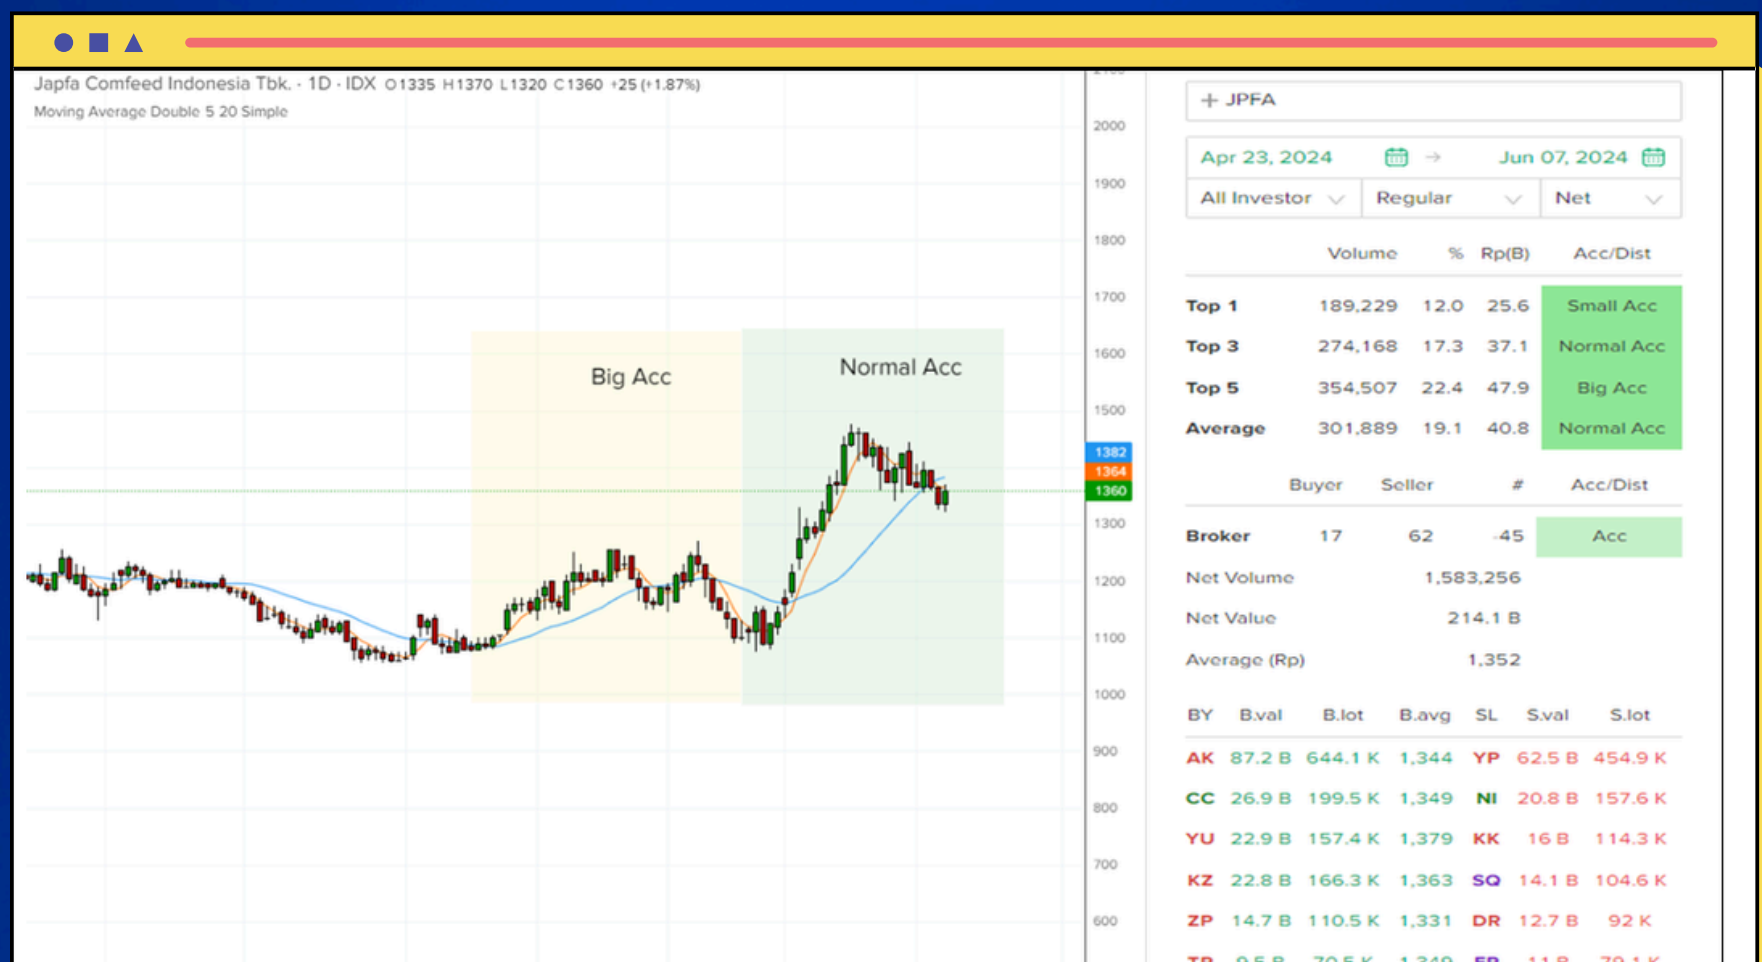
Japfa Comfeed Indonesia Tbk. · 1D · IDX O1335 H1370 L1320 C1360 +25 (+1.87%)
Moving Average Double 5 20 Simple

Big Acc

Normal Acc

2000
1900
1800
1700
1600
1500
1382
1364
1360
1300
1200
1100
1000
900
800
700
600

+ JPFA

Apr 23, 2024 → Jun 07, 2024

All Investor | Regular | Net

| | Volume | % | Rp(B) | Acc/Dist |
|---|---|---|---|---|
| Top 1 | 189,229 | 12.0 | 25.6 | Small Acc |
| Top 3 | 274,168 | 17.3 | 37.1 | Normal Acc |
| Top 5 | 354,507 | 22.4 | 47.9 | Big Acc |
| Average | 301,889 | 19.1 | 40.8 | Normal Acc |

| | Buyer | Seller | # | Acc/Dist |
|---|---|---|---|---|
| Broker | 17 | 62 | -45 | Acc |

Net Volume 1,583,256
Net Value 214.1 B
Average (Rp) 1,352

| BY | B.val | B.lot | B.avg | SL | S.val | S.lot |
|---|---|---|---|---|---|---|
| AK | 87.2 B | 644.1 K | 1,344 | YP | 62.5 B | 454.9 K |
| CC | 26.9 B | 199.5 K | 1,349 | NI | 20.8 B | 157.6 K |
| YU | 22.9 B | 157.4 K | 1,379 | KK | 16 B | 114.3 K |
| KZ | 22.8 B | 166.3 K | 1,363 | SQ | 14.1 B | 104.6 K |
| ZP | 14.7 B | 110.5 K | 1,331 | DR | 12.7 B | 92 K |
| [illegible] | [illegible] | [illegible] | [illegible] | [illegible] | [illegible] | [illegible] |